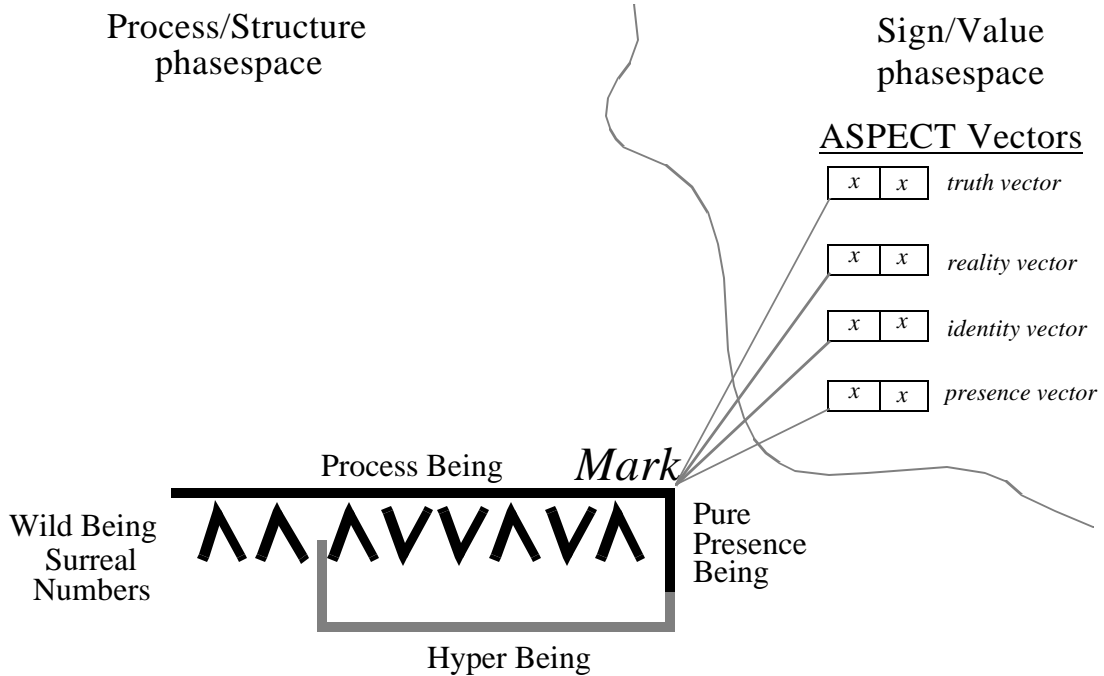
Process/Structure phasespace

Sign/Value phasespace

ASPECT Vectors

| $x$ | $x$ |
|---|---|

truth vector

| $x$ | $x$ |
|---|---|

reality vector

| $x$ | $x$ |
|---|---|

identity vector

| $x$ | $x$ |
|---|---|

presence vector

Process Being

Mark

Wild Being Surreal Numbers

ΛΛΛVVΛVΛ

Pure Presence Being

Hyper Being